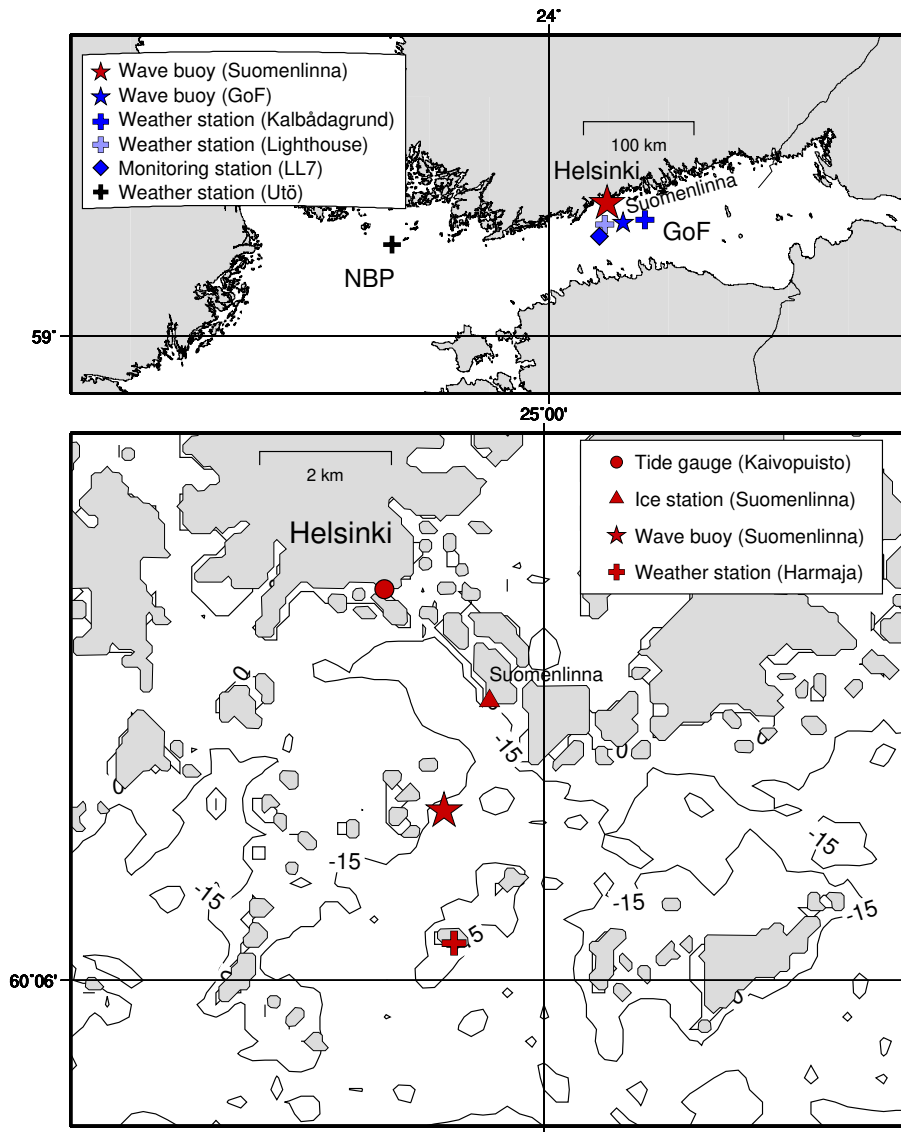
24°

Wave buoy (Suomenlinna)
Wave buoy (GoF)
Weather station (Kalbådagrund)
Weather station (Lighthouse)
Monitoring station (LL7)
Weather station (Utö)

100 km

Helsinki
Suomenlinna
GoF
NBP

59°

25°00'

2 km

Tide gauge (Kaivopuisto)
Ice station (Suomenlinna)
Wave buoy (Suomenlinna)
Weather station (Harmaja)

Helsinki
Suomenlinna

0
0
-15
0
0
-15
-15
-15
-15
-15
-5
0
0

60°06'